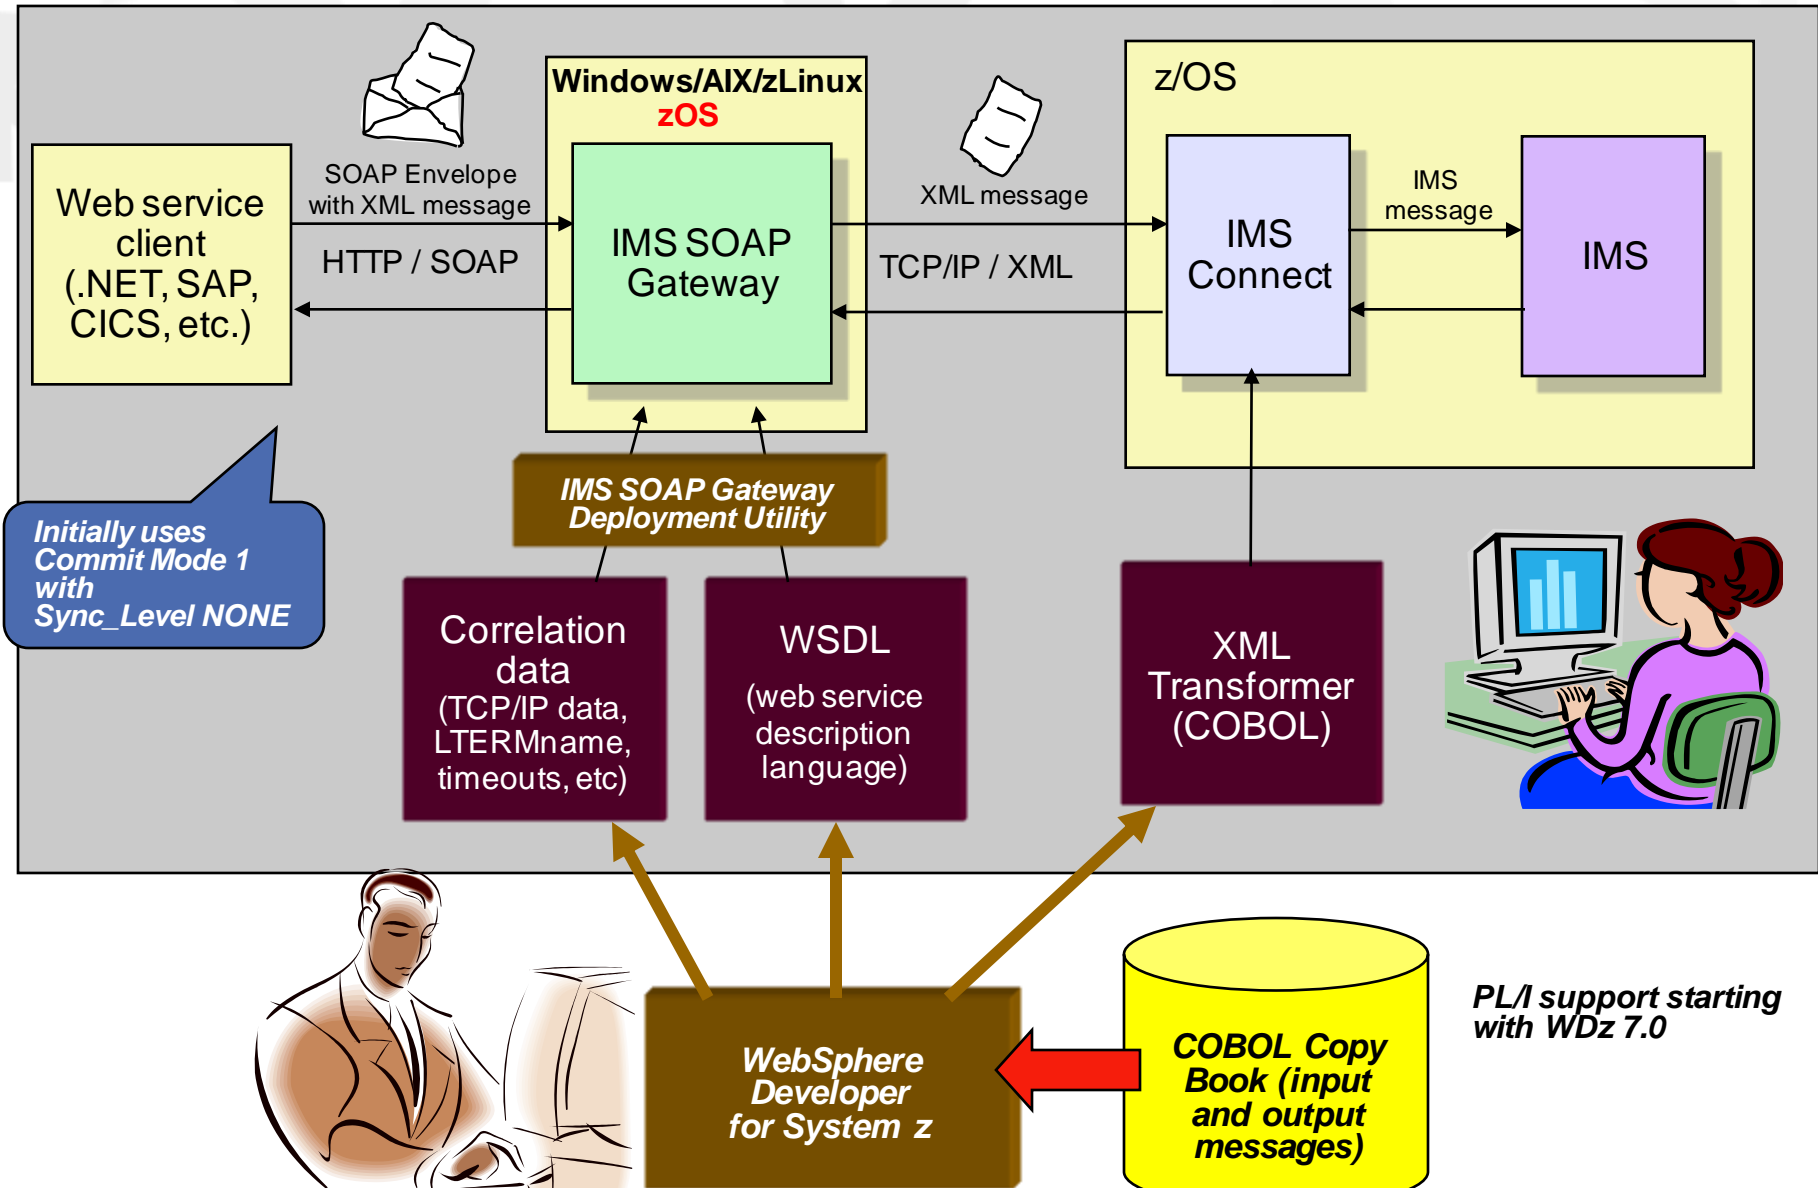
Web service client (.NET, SAP, CICS, etc.)

SOAP Envelope with XML message

HTTP / SOAP

Windows/AIX/zLinux
zOS

IMS SOAP Gateway

XML message

TCP/IP / XML

z/OS

IMS Connect

IMS message

IMS

Initially uses Commit Mode 1 with Sync_Level NONE

IMS SOAP Gateway Deployment Utility

Correlation data (TCP/IP data, LTERMname, timeouts, etc)

WSDL (web service description language)

XML Transformer (COBOL)

WebSphere Developer for System z

COBOL Copy Book (input and output messages)

PL/I support starting with WDz 7.0